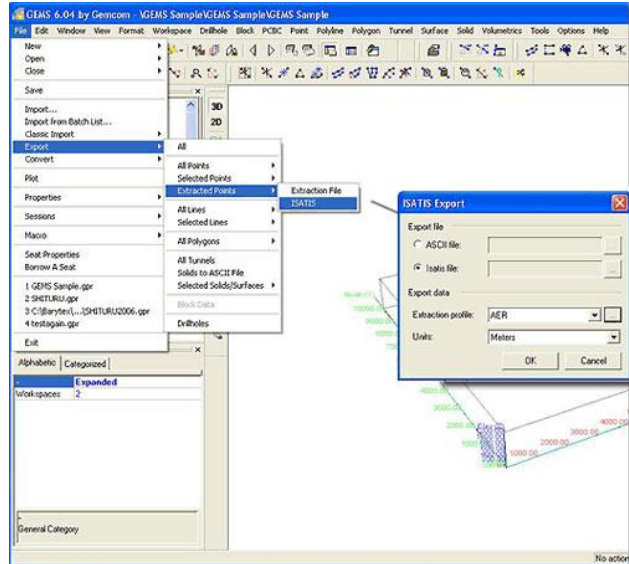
GEMS 6.04 by Gemcom - \GEMS Sample\GEMS Sample\GEMS Sample

File Edit Window View Format Workspace Drillhole Block PCBC Point Polyline Polygon Tunnel Surface Solid Volumetrics Tools Options Help

New
Open
Close
Save
Import...
Import from Batch List...
Classic Import
Export
Convert
Plot
Properties
Sessions
Macro
Seat Properties
Borrow A Seat
1 GEMS Sample.gpr
2 SHITURU.gpr
3 C:\Barytex\...\SHITURU2006.gpr
4 testagain.gpr
Exit

All
All Points
Selected Points
Extracted Points
All Lines
Selected Lines
All Polygons
All Tunnels
Solids to ASCII File
Selected Solids/Surfaces
Block Data
Drillholes

Extraction File
ISATIS

3D
2D

ISATIS Export
Export file
ASCII file:
Isatis file:
Export data
Extraction profile: AER
Units: Meters
OK Cancel

Alphabetic Categorized
Expanded
Workspaces 2

General Category

North (Y)
10000.00
9000.00
8000.00
4000.00
3000.00
2000.00
1000.00
2000.00
1000.00
4000.00

No action